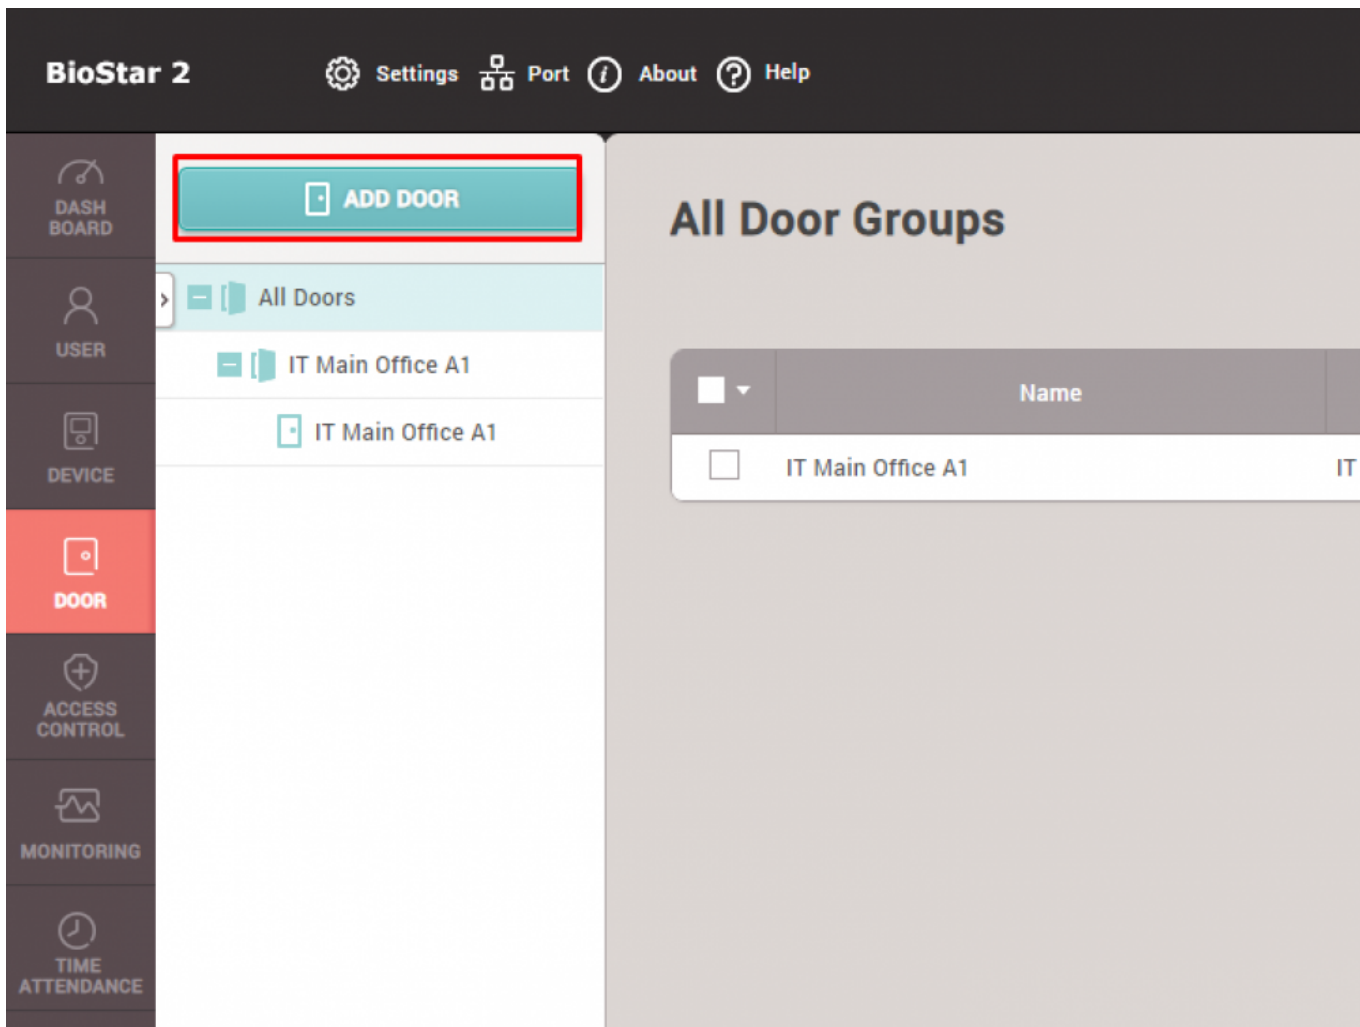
BioStar 2

Settings Port About Help

DASH BOARD

USER

DEVICE

DOOR

ACCESS CONTROL

MONITORING

TIME ATTENDANCE

ADD DOOR

All Doors

IT Main Office A1

IT Main Office A1

All Door Groups

| | Name | |
|---|---|---|
| | IT Main Office A1 | IT |